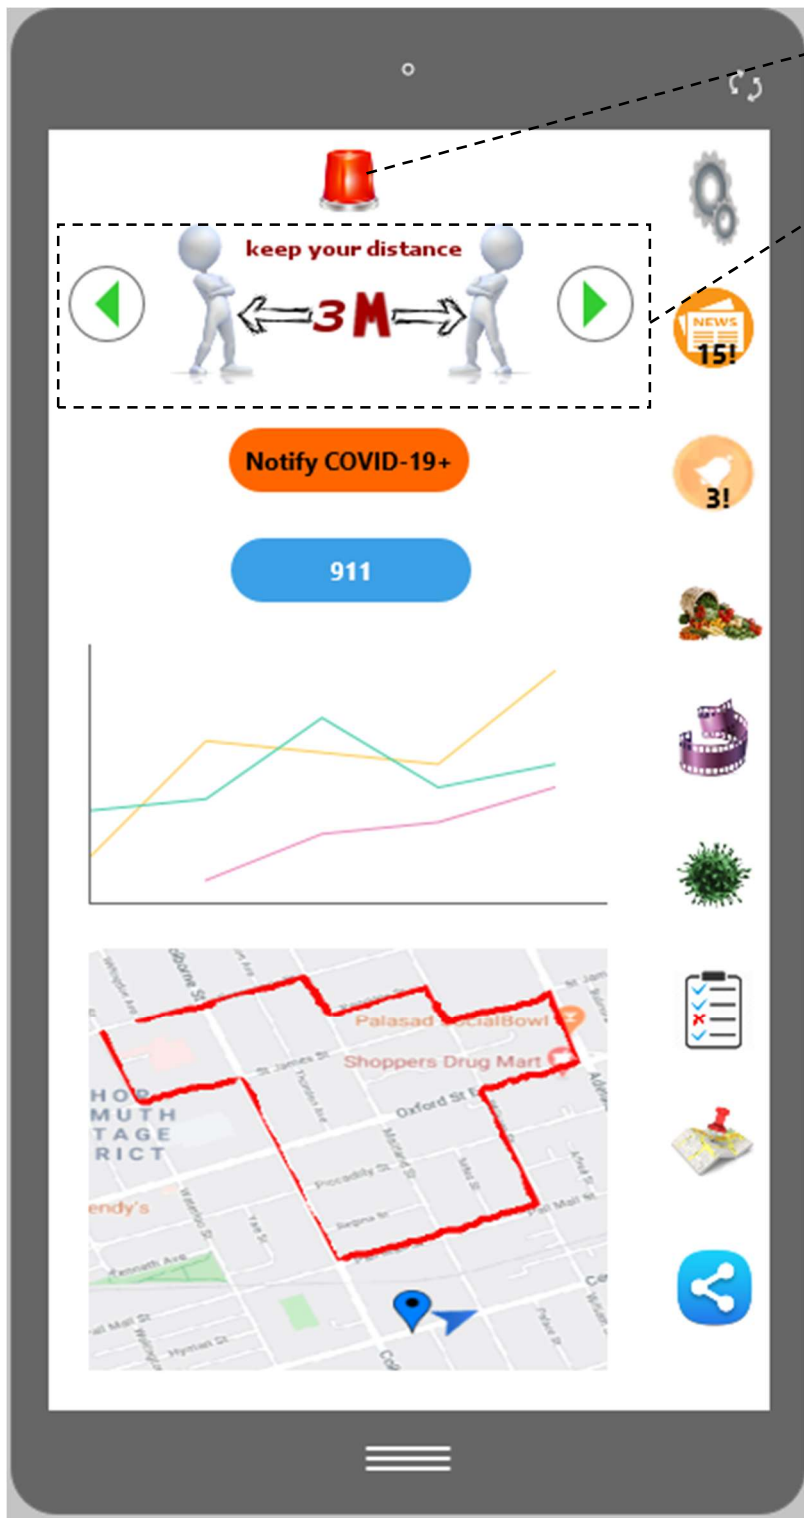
keep your distance

3M

NEWS

15!

3!

Notify COVID-19+

911

Palasad SocialBowl

Shoppers Drug Mart

St James St

Oxford St E

Piccadilly St

Regina St

Kennath Ave

Pall Mall St

Hyman St

HOP
MUTH
TAGE
RICT

endy's